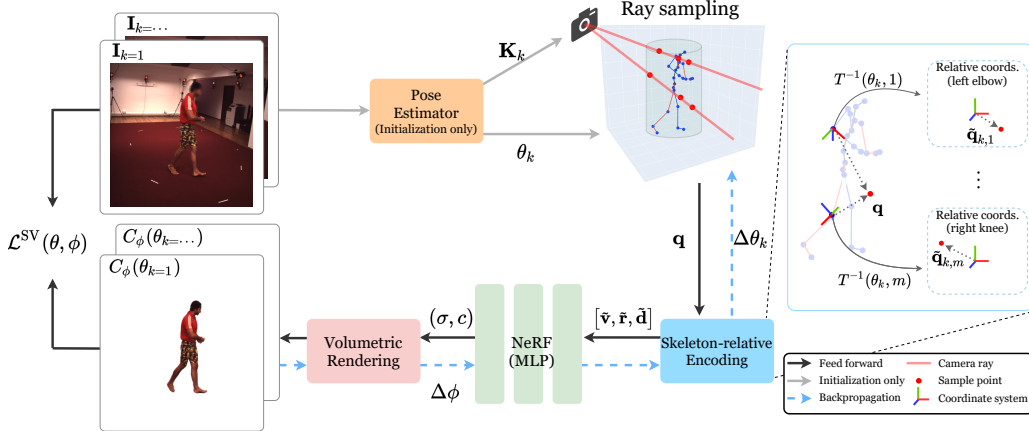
$\mathbf{I}_{k=\dots}$

$\mathbf{I}_{k=1}$

$\mathbf{K}_k$

Ray sampling

Pose Estimator (Initialization only)

$\theta_k$

$T^{-1}(\theta_k, 1)$

Relative coords. (left elbow)

$\tilde{\mathbf{q}}_{k,1}$

$\vdots$

$\mathbf{q}$

Relative coords. (right knee)

$\tilde{\mathbf{q}}_{k,m}$

$T^{-1}(\theta_k, m)$

$\mathcal{L}^{\mathrm{SV}}(\theta, \phi)$

$C_\phi(\theta_{k=\dots})$

$C_\phi(\theta_{k=1})$

$\mathbf{q}$

$\Delta\theta_k$

$(\sigma, c)$

$[\tilde{\mathbf{v}}, \tilde{\mathbf{r}}, \tilde{\mathbf{d}}]$

Volumetric Rendering

NeRF (MLP)

Skeleton-relative Encoding

$\Delta\phi$

Feed forward

Initialization only

Backpropagation

Camera ray

Sample point

Coordinate system